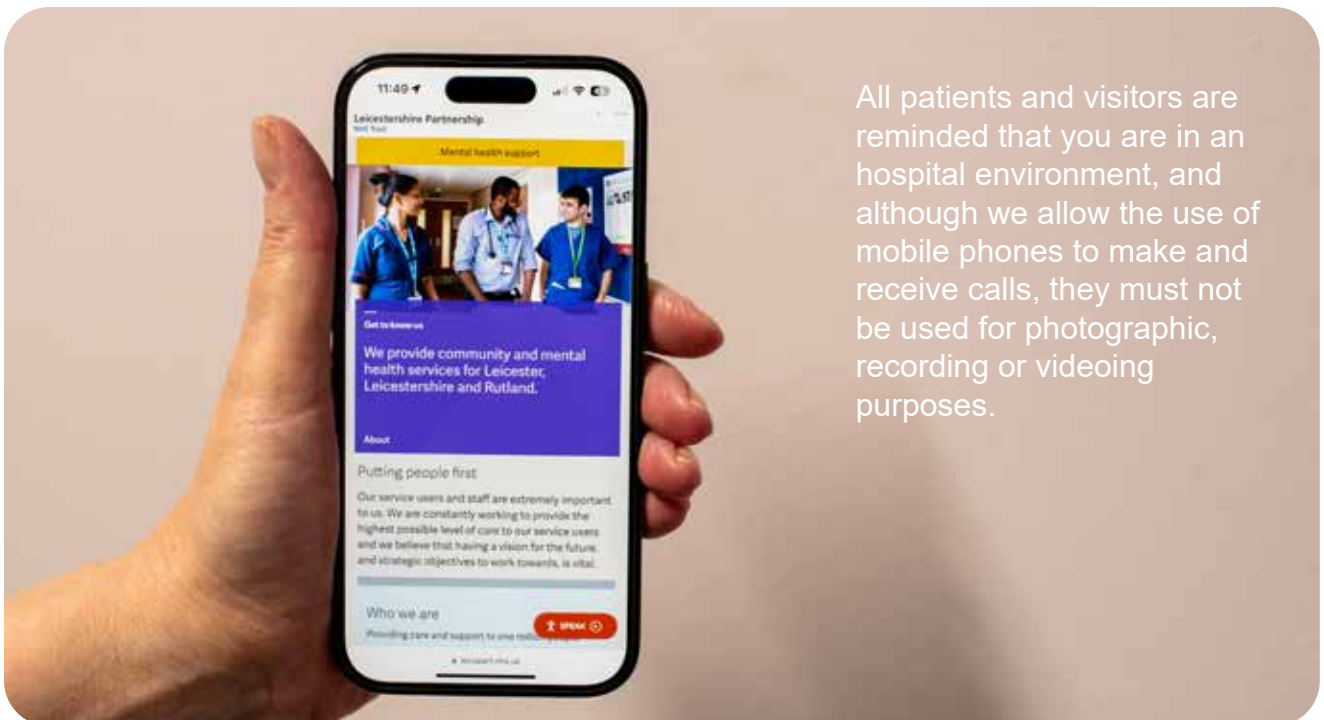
11:49

Leicestershire Partnership
NHS Trust

Mental health support

Get to know us

We provide community and mental health services for Leicester, Leicestershire and Rutland.

About

Putting people first

Our service users and staff are extremely important to us. We are constantly working to provide the highest possible level of care to our service users and we believe that having a vision for the future, and strategic objectives to work towards, is vital.

Who we are

Providing care and support to one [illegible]

SPEAK

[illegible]

All patients and visitors are reminded that you are in an hospital environment, and although we allow the use of mobile phones to make and receive calls, they must not be used for photographic, recording or videoing purposes.